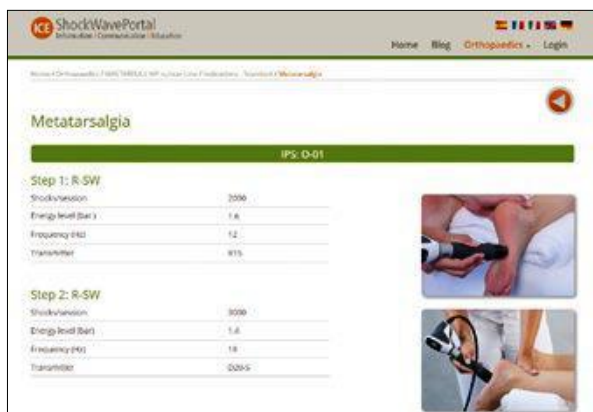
ICE ShockWavePortal
Information | Communication | Education

Home Blog Orthopaedics Login

Home / Orthopaedics / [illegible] / Standard / Metatarsalgia

Metatarsalgia

IPS: O-01

Step 1: R-SW

| | |
|---|---|
| Shocks/session | 2000 |
| Energy level (bar) | 1.6 |
| Frequency (Hz) | 12 |
| Transmitter | R15 |

Step 2: R-SW

| | |
|---|---|
| Shocks/session | 3000 |
| Energy level (bar) | 1.4 |
| Frequency (Hz) | 18 |
| Transmitter | D20-S |